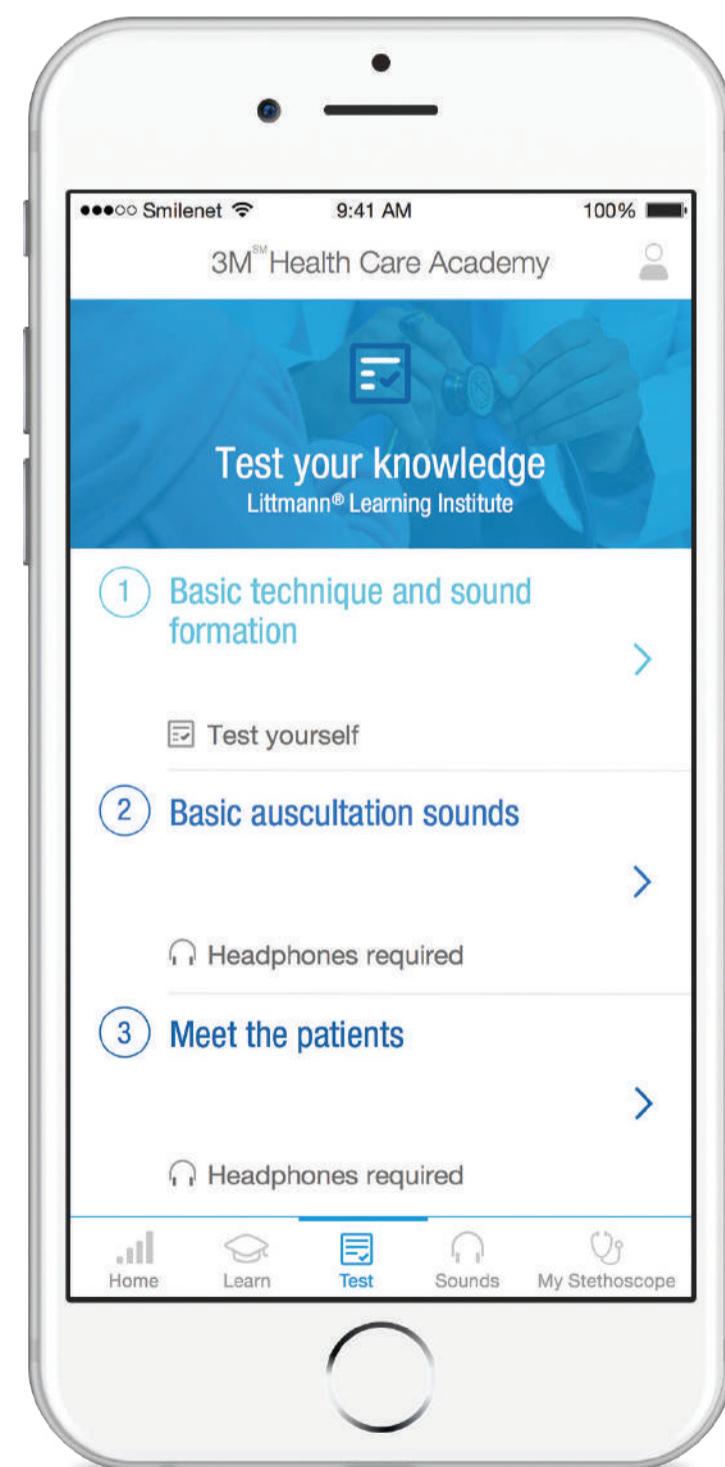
●●●○○ Smilenet 9:41 AM 100%

3M℠ Health Care Academy

Test your knowledge
Littmann® Learning Institute

1 Basic technique and sound formation

Test yourself

2 Basic auscultation sounds

Headphones required

3 Meet the patients

Headphones required

Home Learn Test Sounds My Stethoscope